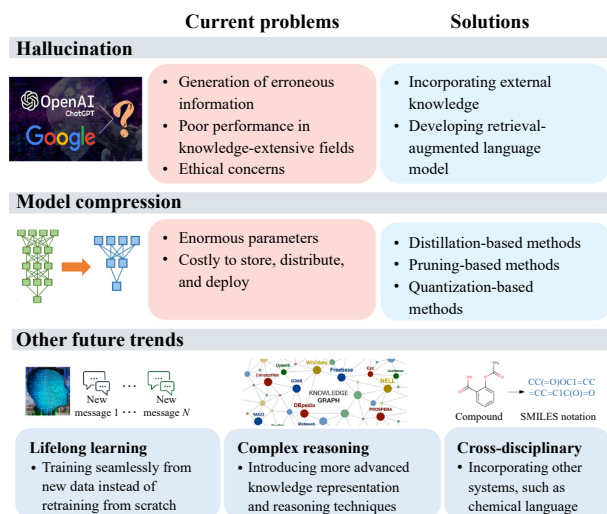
Current problems

Solutions

Hallucination

OpenAI ChatGPT

Google

- Generation of erroneous information
- Poor performance in knowledge-extensive fields
- Ethical concerns

- Incorporating external knowledge
- Developing retrieval-augmented language model

Model compression

- Enormous parameters
- Costly to store, distribute, and deploy

- Distillation-based methods
- Pruning-based methods
- Quantization-based methods

Other future trends

New message 1 ··· New message $N$

KNOWLEDGE GRAPH

Freebase

NELL

DBpedia

Wikidata

YAGO

PROSPERA

Compound

CC(=O)OC1=CC=CC=C1C(O)=O

SMILES notation

Lifelong learning
- Training seamlessly from new data instead of retraining from scratch

Complex reasoning
- Introducing more advanced knowledge representation and reasoning techniques

Cross-disciplinary
- Incorporating other systems, such as chemical language